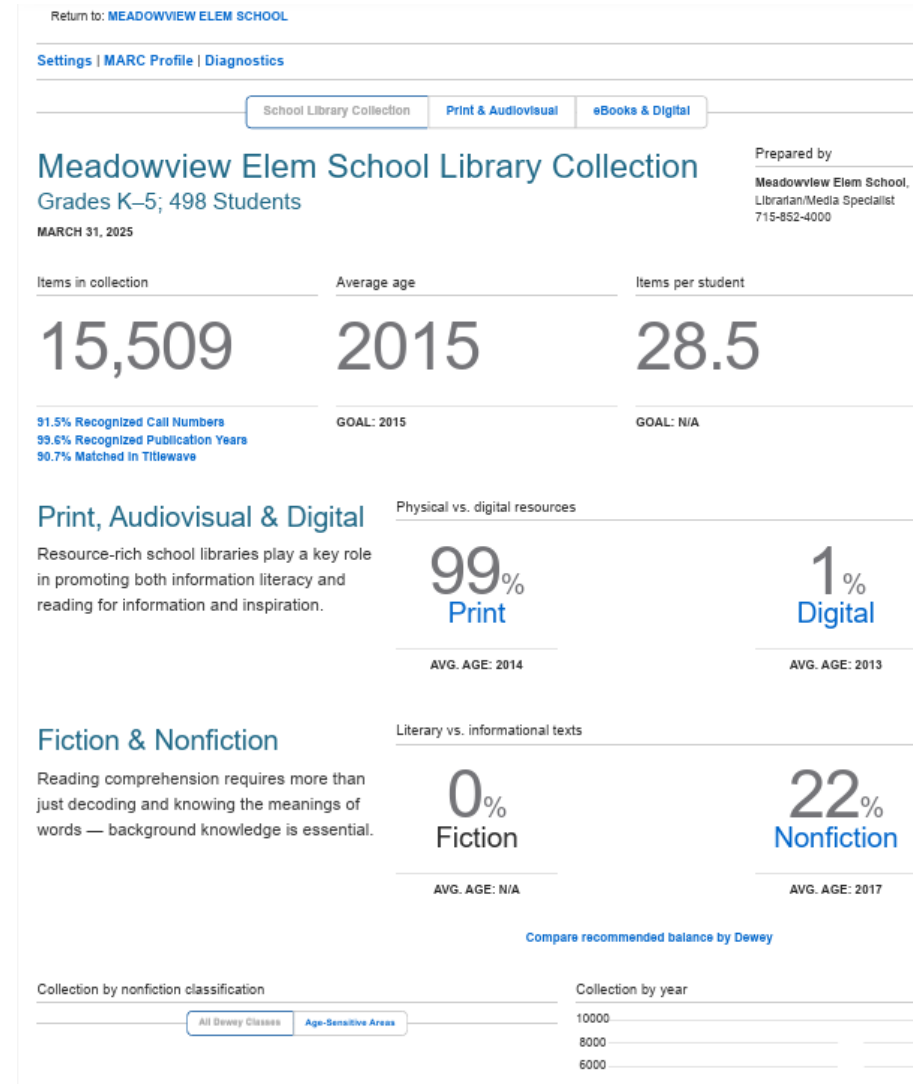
Return to: MEADOWVIEW ELEM SCHOOL

Settings | MARC Profile | Diagnostics

School Library Collection | Print & Audiovisual | eBooks & Digital

Meadowview Elem School Library Collection
Grades K–5; 498 Students
MARCH 31, 2025

Prepared by
Meadowview Elem School, Librarian/Media Specialist
715-852-4000

Items in collection
15,509
91.5% Recognized Call Numbers
99.6% Recognized Publication Years
90.7% Matched in Titlewave

Average age
2015
GOAL: 2015

Items per student
28.5
GOAL: N/A

Print, Audiovisual & Digital
Resource-rich school libraries play a key role in promoting both information literacy and reading for information and inspiration.

Physical vs. digital resources
99% Print
AVG. AGE: 2014
1% Digital
AVG. AGE: 2013

Fiction & Nonfiction
Reading comprehension requires more than just decoding and knowing the meanings of words — background knowledge is essential.

Literary vs. informational texts
0% Fiction
AVG. AGE: N/A
22% Nonfiction
AVG. AGE: 2017

Compare recommended balance by Dewey

Collection by nonfiction classification
All Dewey Classes | Age-Sensitive Areas

Collection by year
10000
8000
6000